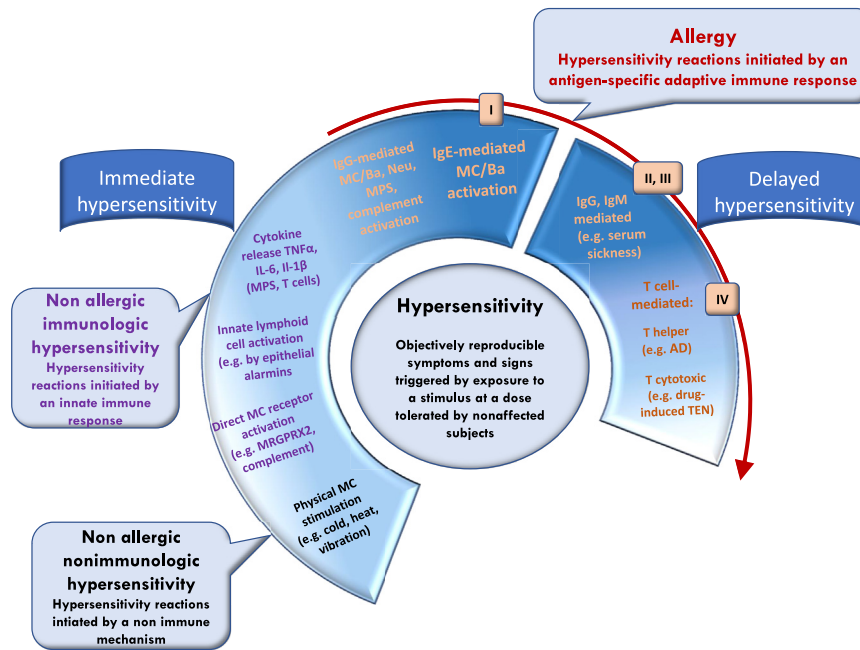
Allergy
Hypersensitivity reactions initiated by an antigen-specific adaptive immune response

I

II, III

IV

Immediate hypersensitivity

Delayed hypersensitivity

IgG-mediated MC/Ba, Neu, MPS, complement activation

IgE-mediated MC/Ba activation

IgG, IgM mediated (e.g. serum sickness)

T cell-mediated:

T helper (e.g. AD)

T cytotoxic (e.g. drug-induced TEN)

Cytokine release TNFα, IL-6, Il-1β (MPS, T cells)

Innate lymphoid cell activation (e.g. by epithelial alarmins

Direct MC receptor activation (e.g. MRGPRX2, complement)

Physical MC stimulation (e.g. cold, heat, vibration)

Hypersensitivity

Objectively reproducible symptoms and signs triggered by exposure to a stimulus at a dose tolerated by nonaffected subjects

Non allergic immunologic hypersensitivity
Hypersensitivity reactions initiated by an innate immune response

Non allergic nonimmunologic hypersensitivity
Hypersensitivity reactions intiated by a non immune mechanism